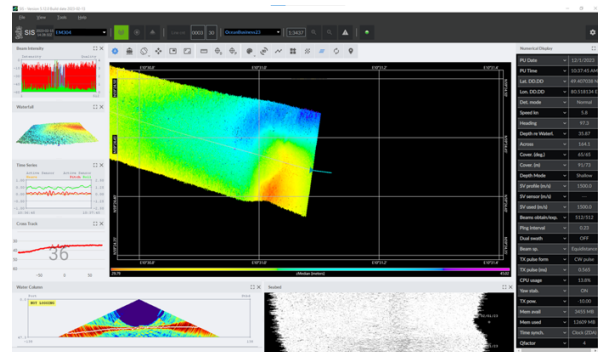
File View Tools Help

SIS

Beam Intensity

Waterfall

Time Series

Cross Track

36

Water Column

Seabed

Numerical Display

PU Date
PU Time
Lat. DD.DD
Lon. DD.DD
Det. mode
Speed kn
Heading
Depth re Waterl.
Across
Cover. (deg.)
Cover. (m)
Depth Mode
SV profile (m/s)
SV sensor (m/s)
SV used (m/s)
Beams obtain/exp.
Ping interval
Dual swath
Beam sp.
TX pulse form
TX pulse (ms)
CPU usage
Stav stab.
TX pow.
Mem avail
Mem used
Time synch.
Qfactor

Normal
5.8
97.3
31.87
164.1
45/45
91/72
Shallow
1500.0
1500.0
1500.0
512/512
0.33
OFF
Equidistance
CW pulse
0.165
13.8%
ON
-10.00
4